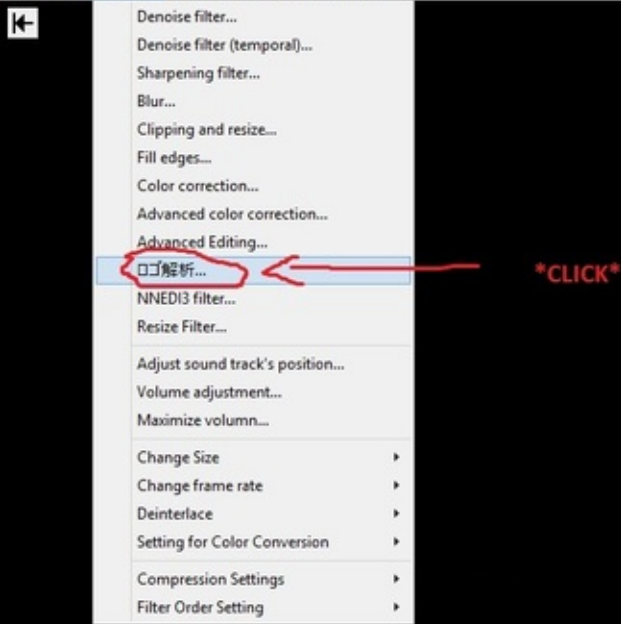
Denoise filter...
Denoise filter (temporal)...
Sharpening filter...
Blur...
Clipping and resize...
Fill edges...
Color correction...
Advanced color correction...
Advanced Editing...
ロゴ解析...
NNEDI3 filter...
Resize Filter...

Adjust sound track's position...
Volume adjustment...
Maximize volumn...

Change Size
Change frame rate
Deinterlace
Setting for Color Conversion

Compression Settings
Filter Order Setting

*CLICK*